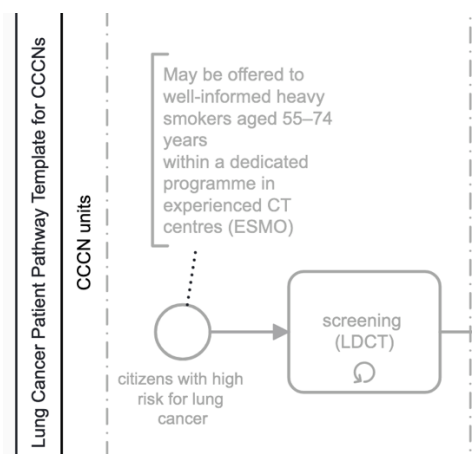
Lung Cancer Patient Pathway Template for CCCNs

CCCN units

May be offered to well-informed heavy smokers aged 55–74 years within a dedicated programme in experienced CT centres (ESMO)

citizens with high risk for lung cancer

screening (LDCT)